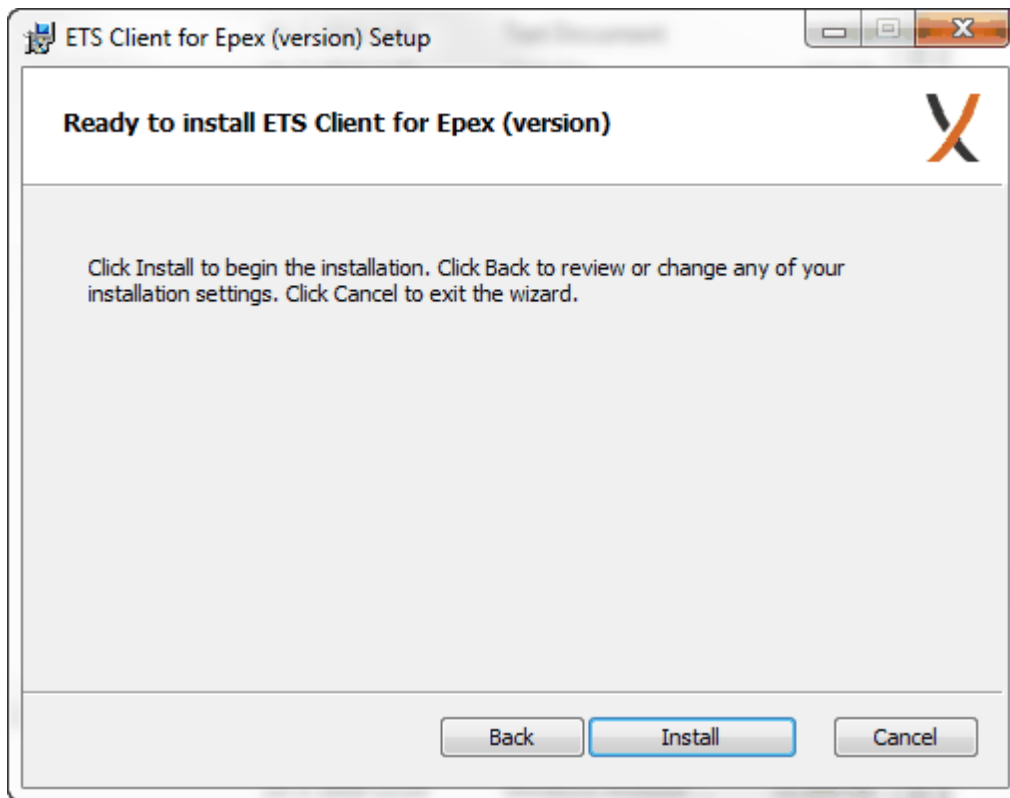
ETS Client for Epex (version) Setup

Ready to install ETS Client for Epex (version)

Click Install to begin the installation. Click Back to review or change any of your installation settings. Click Cancel to exit the wizard.

Back
Install
Cancel